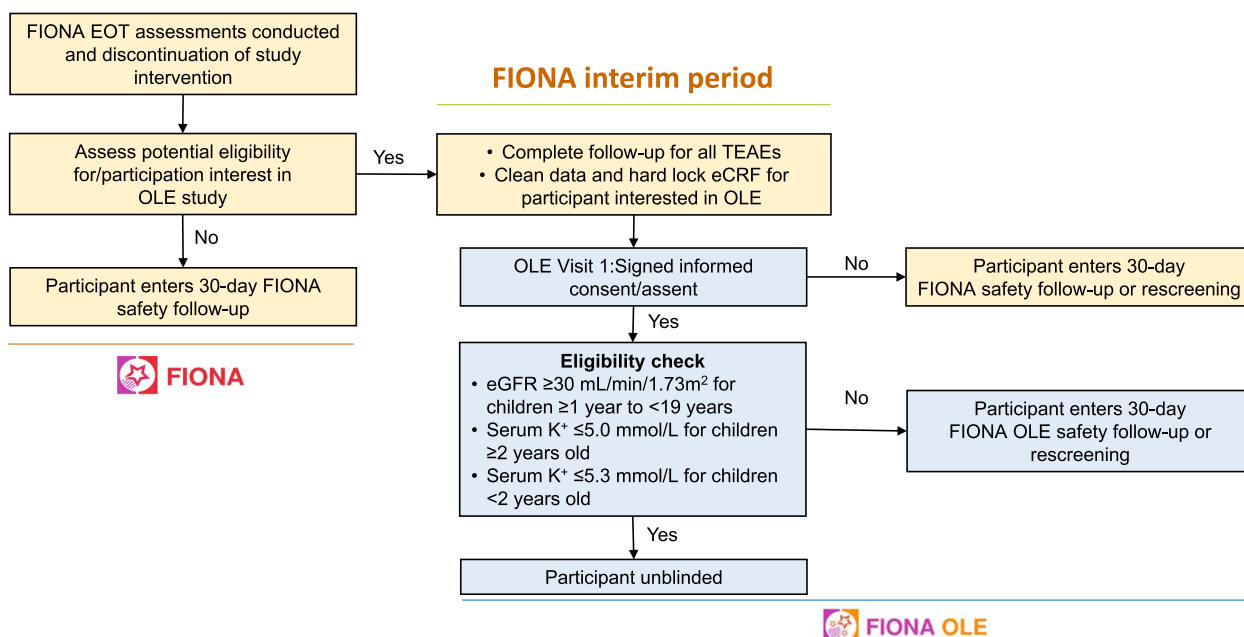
FIONA EOT assessments conducted and discontinuation of study intervention

Assess potential eligibility for/participation interest in OLE study

No

Participant enters 30-day FIONA safety follow-up

FIONA

FIONA interim period

Yes

• Complete follow-up for all TEAEs
• Clean data and hard lock eCRF for participant interested in OLE

OLE Visit 1:Signed informed consent/assent

No

Participant enters 30-day FIONA safety follow-up or rescreening

Yes

Eligibility check
• eGFR ≥30 mL/min/1.73m$^2$ for children ≥1 year to <19 years
• Serum K$^+$ ≤5.0 mmol/L for children ≥2 years old
• Serum K$^+$ ≤5.3 mmol/L for children <2 years old

No

Participant enters 30-day FIONA OLE safety follow-up or rescreening

Yes

Participant unblinded

FIONA OLE